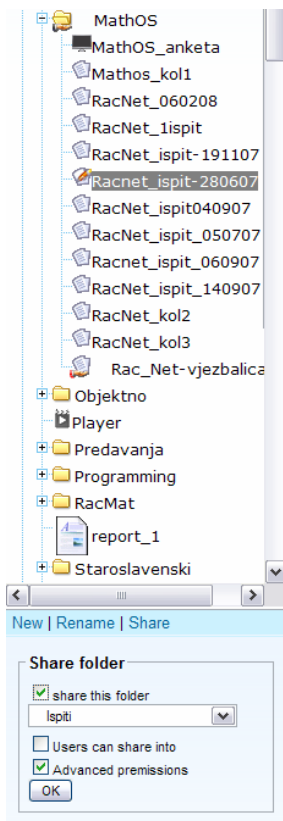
MathOS
MathOS_anketa
Mathos_kol1
RacNet_060208
RacNet_1ispit
RacNet_ispit-191107
Racnet_ispit-280607
RacNet_ispit040907
RacNet_ispit_050707
Racnet_ispit_060907
RacNet_ispit_140907
RacNet_kol2
RacNet_kol3
Rac_Net-vjezbalica
Objektno
Player
Predavanja
Programming
RacMat
report_1
Staroslavenski

New | Rename | Share

Share folder
share this folder
Ispiti
Users can share into
Advanced premissions
OK